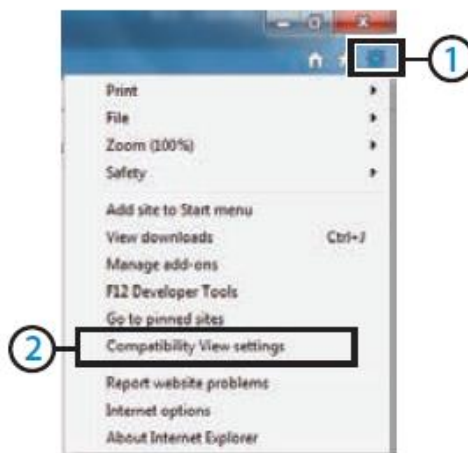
1

Print
File
Zoom (100%)
Safety

Add site to Start menu
View downloads Ctrl+J
Manage add-ons
F12 Developer Tools
Go to pinned sites

2

Compatibility View settings

Report website problems
Internet options
About Internet Explorer